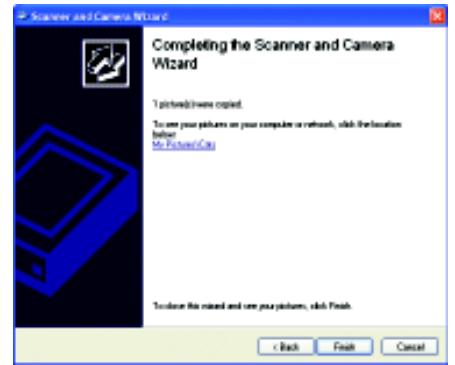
Scanner and Camera Wizard

Completing the Scanner and Camera Wizard

1 picture(s) were copied.

To see your pictures on your computer or network, click the location below:
My Pictures\Cats

To close this wizard and see your pictures, click Finish.

< Back Finish Cancel